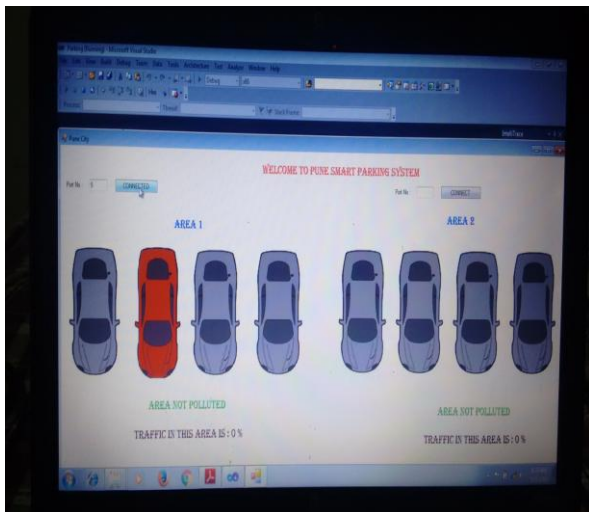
Parking (Running) - Microsoft Visual Studio

Pune City

WELCOME TO PUNE SMART PARKING SYSTEM

Port No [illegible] CONNECTED

Port No CONNECT

AREA 1

AREA 2

AREA NOT POLLUTED

AREA NOT POLLUTED

TRAFFIC IN THIS AREA IS : 0 %

TRAFFIC IN THIS AREA IS : 0 %